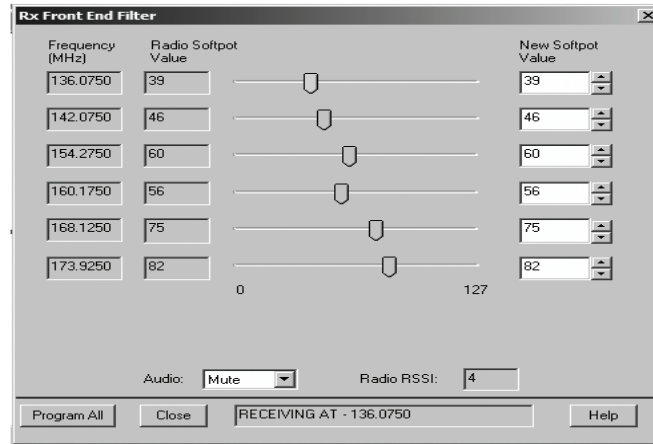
Rx Front End Filter

| Frequency (MHz) | Radio Softpot Value | New Softpot Value |
|---|---|---|
| 136.0750 | 39 | 39 |
| 142.0750 | 46 | 46 |
| 154.2750 | 60 | 60 |
| 160.1750 | 56 | 56 |
| 168.1250 | 75 | 75 |
| 173.9250 | 82 | 82 |

0 127

Audio: Mute Radio RSSI: 4

Program All Close RECEIVING AT - 136.0750 Help